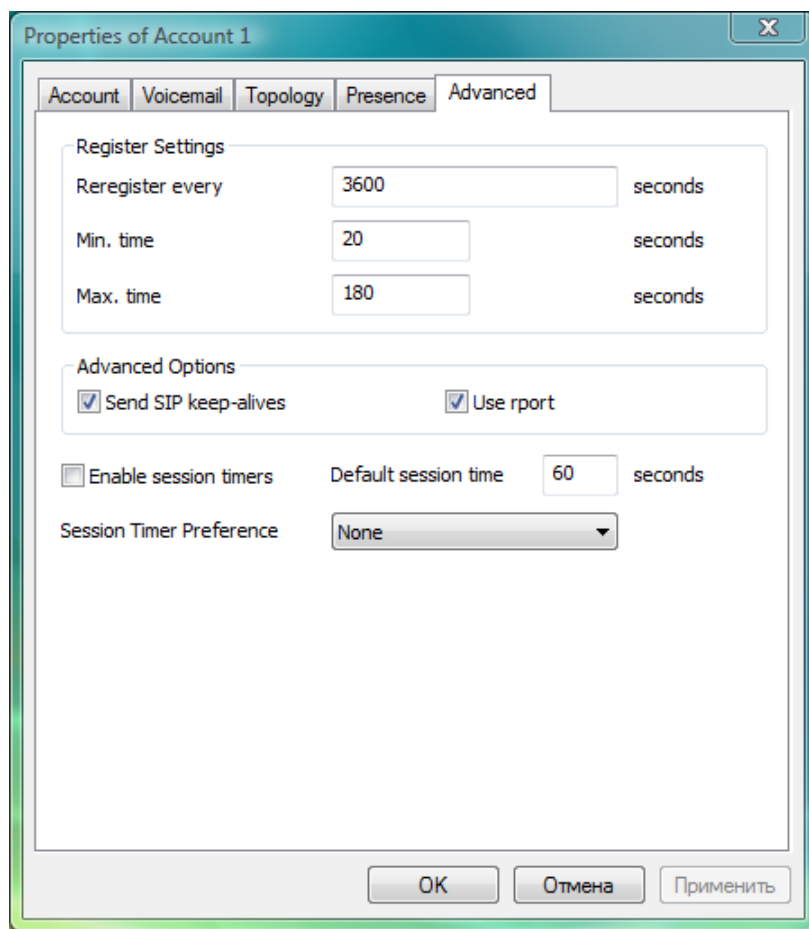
Properties of Account 1

Account | Voicemail | Topology | Presence | Advanced

Register Settings

Reregister every 3600 seconds

Min. time 20 seconds

Max. time 180 seconds

Advanced Options

Send SIP keep-alives

Use rport

Enable session timers

Default session time 60 seconds

Session Timer Preference None

OK

Отмена

Применить